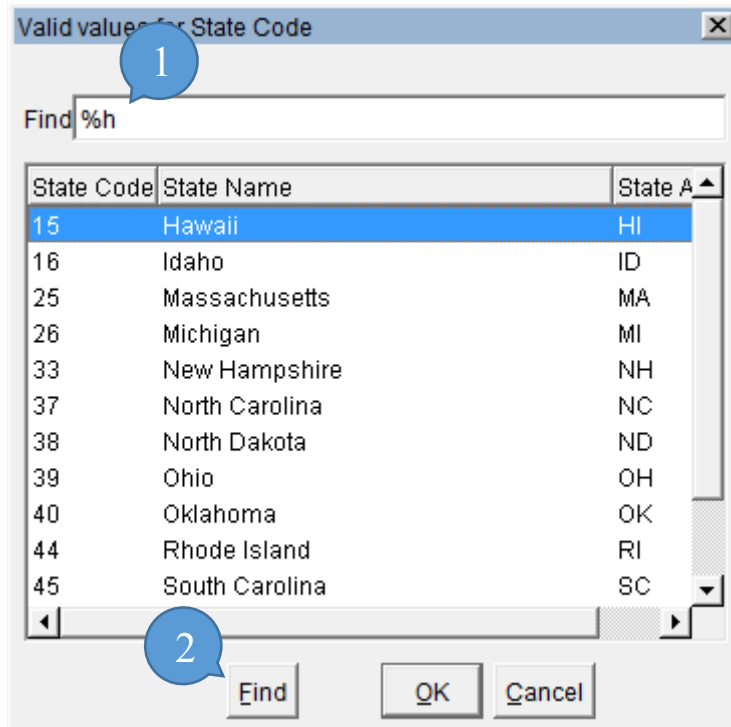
Valid values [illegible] State Code

1

Find %h

| State Code | State Name | State A |
|---|---|---|
| 15 | Hawaii | HI |
| 16 | Idaho | ID |
| 25 | Massachusetts | MA |
| 26 | Michigan | MI |
| 33 | New Hampshire | NH |
| 37 | North Carolina | NC |
| 38 | North Dakota | ND |
| 39 | Ohio | OH |
| 40 | Oklahoma | OK |
| 44 | Rhode Island | RI |
| 45 | South Carolina | SC |

2

Find

OK

Cancel